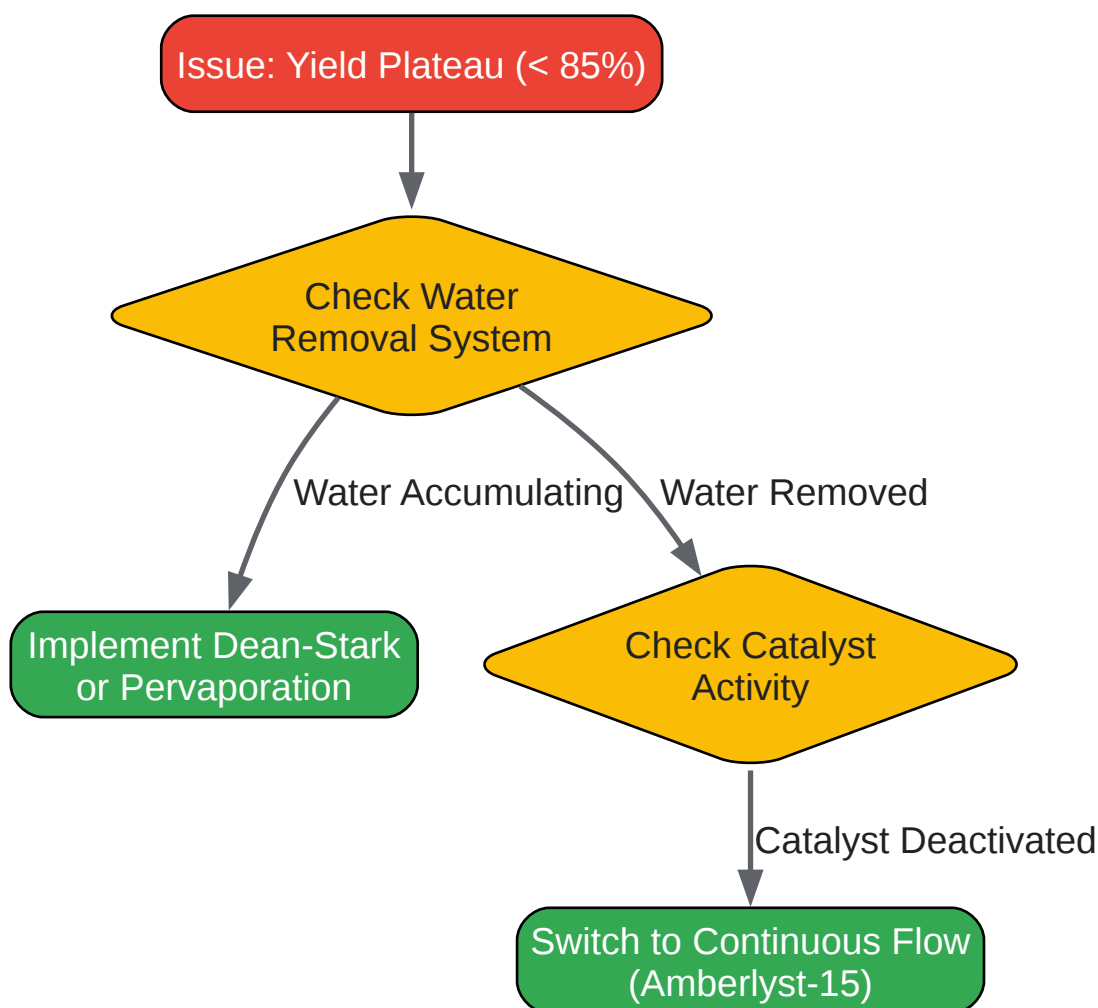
Issue: Yield Plateau (< 85%)

Check Water Removal System

Water Accumulating

Water Removed

Implement Dean-Stark or Pervaporation

Check Catalyst Activity

Catalyst Deactivated

Switch to Continuous Flow (Amberlyst-15)